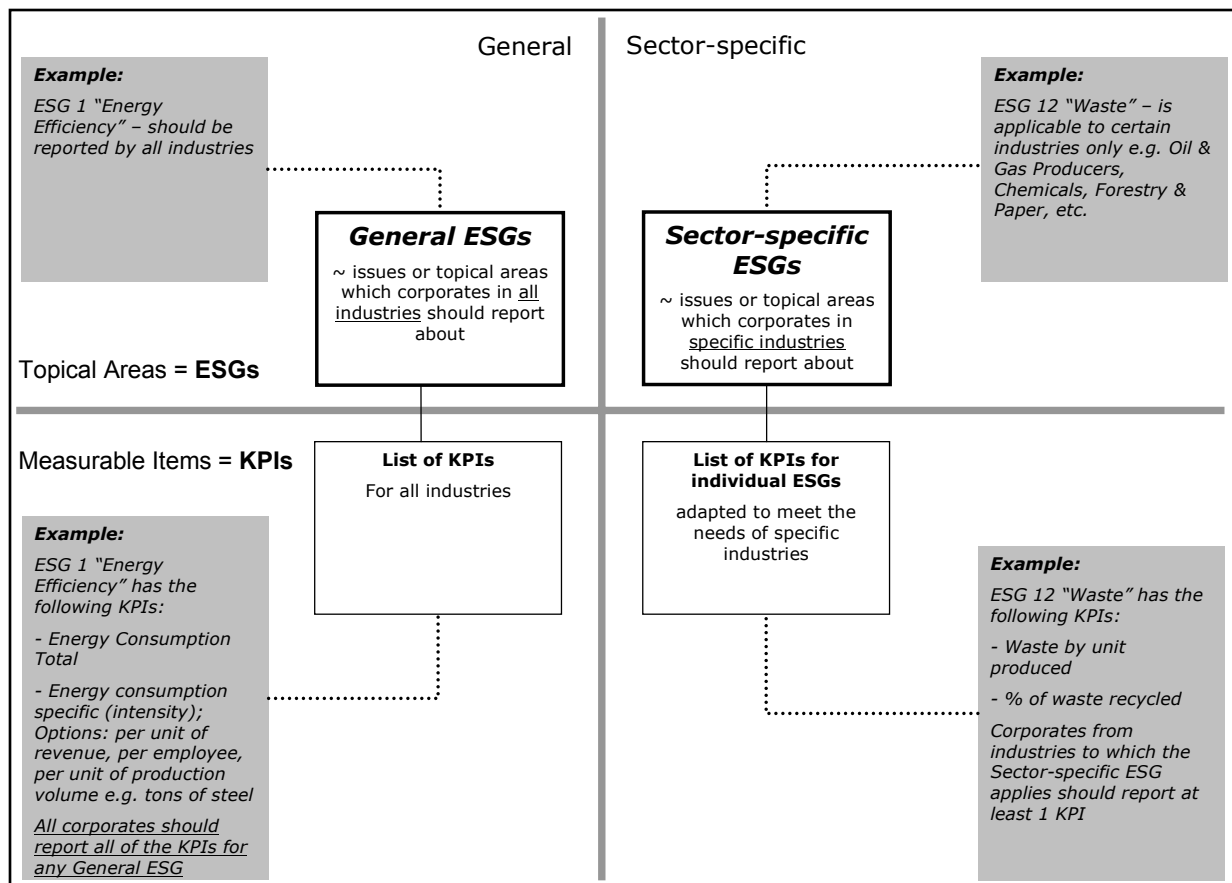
General

Sector-specific

*Example:*

*ESG 1 "Energy Efficiency" – should be reported by all industries*

*Example:*

*ESG 12 "Waste" – is applicable to certain industries only e.g. Oil & Gas Producers, Chemicals, Forestry & Paper, etc.*

***General ESGs***

~ issues or topical areas which corporates in all industries should report about

***Sector-specific ESGs***

~ issues or topical areas which corporates in specific industries should report about

Topical Areas = **ESGs**

Measurable Items = **KPIs**

**List of KPIs**

For all industries

**List of KPIs for individual ESGs**

adapted to meet the needs of specific industries

*Example:*

*ESG 1 "Energy Efficiency" has the following KPIs:*

*- Energy Consumption Total*

*- Energy consumption specific (intensity); Options: per unit of revenue, per employee, per unit of production volume e.g. tons of steel*

*All corporates should report all of the KPIs for any General ESG*

*Example:*

*ESG 12 "Waste" has the following KPIs:*

*- Waste by unit produced*

*- % of waste recycled*

*Corporates from industries to which the Sector-specific ESG applies should report at least 1 KPI*